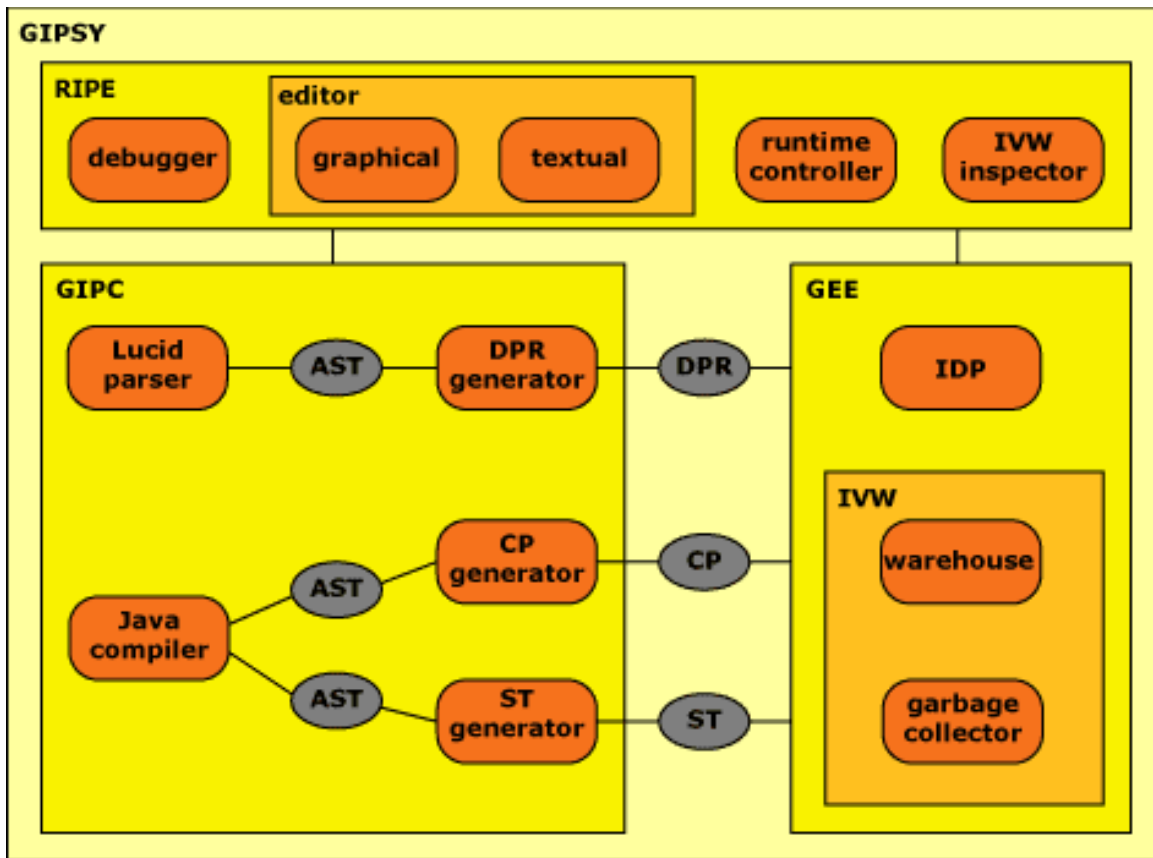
GIPSY

RIPE

debugger

editor

graphical

textual

runtime controller

IVW inspector

GIPC

Lucid parser

AST

DPR generator

DPR

AST

CP generator

CP

Java compiler

AST

ST generator

ST

GEE

IDP

IVW

warehouse

garbage collector